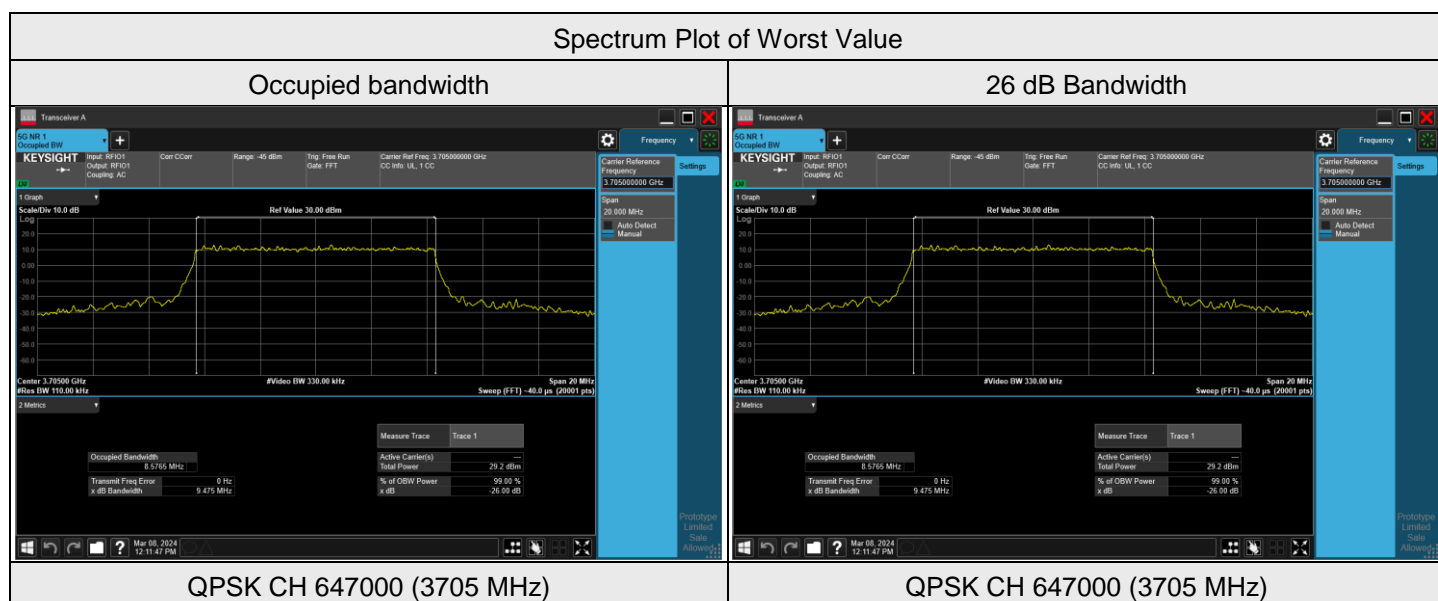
Spectrum Plot of Worst Value

| Occupied bandwidth | 26 dB Bandwidth |
|---|---|
| Transceiver A<br>5G NR 1<br>Occupied BW<br>Frequency<br>KEYSIGHT Input: RFIO1 Output: RFIO1 Coupling: AC<br>Corr CCorr<br>Range: -45 dBm<br>Trig: Free Run Gate: FFT<br>Carrier Ref Freq: 3.705000000 GHz CC Info: UL, 1 CC<br>LXI<br>Carrier Reference Frequency 3.705000000 GHz<br>Settings<br>1 Graph<br>Scale/Div 10.0 dB<br>Log<br>Ref Value 30.00 dBm<br>20.0 10.0 0.00 -10.0 -20.0 -30.0 -40.0 -50.0 -60.0<br>Span 20.000 MHz<br>Auto Detect Manual<br>Center 3.70500 GHz<br>#Res BW 110.00 kHz<br>#Video BW 330.00 kHz<br>Span 20 MHz<br>Sweep (FFT) ~40.0 µs (20001 pts)<br>2 Metrics<br>Measure Trace Trace 1<br>Occupied Bandwidth 8.5765 MHz<br>Active Carrier(s) ---<br>Total Power 29.2 dBm<br>Transmit Freq Error 0 Hz<br>x dB Bandwidth 9.475 MHz<br>% of OBW Power 99.00 %<br>x dB -26.00 dB<br>Prototype Limited Sale Allowed<br>Mar 08, 2024 12:11:47 PM | Transceiver A<br>5G NR 1<br>Occupied BW<br>Frequency<br>KEYSIGHT Input: RFIO1 Output: RFIO1 Coupling: AC<br>Corr CCorr<br>Range: -45 dBm<br>Trig: Free Run Gate: FFT<br>Carrier Ref Freq: 3.705000000 GHz CC Info: UL, 1 CC<br>LXI<br>Carrier Reference Frequency 3.705000000 GHz<br>Settings<br>1 Graph<br>Scale/Div 10.0 dB<br>Log<br>Ref Value 30.00 dBm<br>20.0 10.0 0.00 -10.0 -20.0 -30.0 -40.0 -50.0 -60.0<br>Span 20.000 MHz<br>Auto Detect Manual<br>Center 3.70500 GHz<br>#Res BW 110.00 kHz<br>#Video BW 330.00 kHz<br>Span 20 MHz<br>Sweep (FFT) ~40.0 µs (20001 pts)<br>2 Metrics<br>Measure Trace Trace 1<br>Occupied Bandwidth 8.5765 MHz<br>Active Carrier(s) ---<br>Total Power 29.2 dBm<br>Transmit Freq Error 0 Hz<br>x dB Bandwidth 9.475 MHz<br>% of OBW Power 99.00 %<br>x dB -26.00 dB<br>Prototype Limited Sale Allowed<br>Mar 08, 2024 12:11:47 PM |
| QPSK CH 647000 (3705 MHz) | QPSK CH 647000 (3705 MHz) |